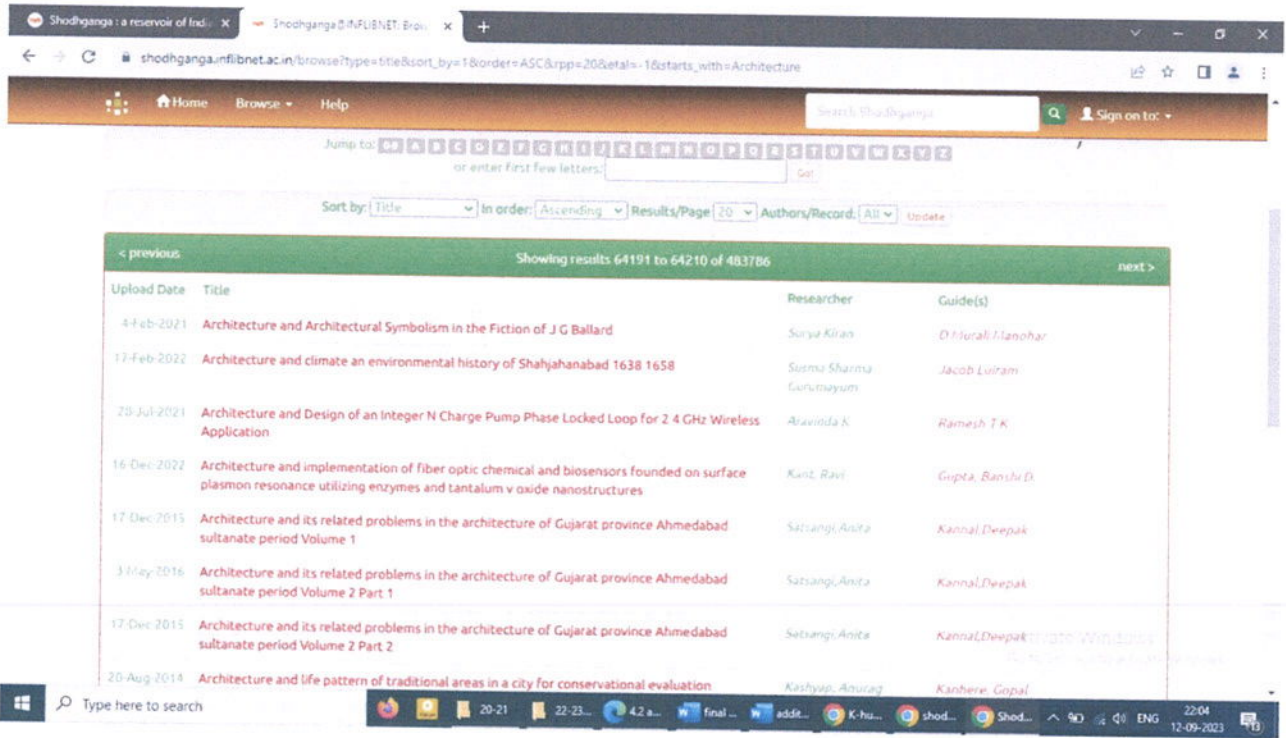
Shodhganga : a reservoir of Indi ×
Shodhganga@INFLIBNET: Brow ×
+

shodhganga.inflibnet.ac.in/browse?type=title&sort_by=1&order=ASC&rpp=20&etal=-1&starts_with=Architecture

Home Browse Help
Search Shodhganga
Sign on to:

Jump to: 0-9 A B C D E F G H I J K L M N O P Q R S T U V W X Y Z
or enter first few letters: Go!

Sort by: Title In order: Ascending Results/Page 20 Authors/Record: All Update

< previous
Showing results 64191 to 64210 of 483786
next >

| Upload Date | Title | Researcher | Guide(s) |
|---|---|---|---|
| 4-Feb-2021 | Architecture and Architectural Symbolism in the Fiction of J G Ballard | Surya Kiran | D Murali Manohar |
| 17-Feb-2022 | Architecture and climate an environmental history of Shahjahanabad 1638 1658 | Susma Sharma Gurumayum | Jacob Lulram |
| 20-Jul-2021 | Architecture and Design of an Integer N Charge Pump Phase Locked Loop for 2 4 GHz Wireless Application | Aravinda K | Ramesh T K |
| 16-Dec-2022 | Architecture and implementation of fiber optic chemical and biosensors founded on surface plasmon resonance utilizing enzymes and tantalum v oxide nanostructures | Kant, Ravi | Gupta, Banshi D |
| 17-Dec-2015 | Architecture and its related problems in the architecture of Gujarat province Ahmedabad sultanate period Volume 1 | Satsangi, Anita | Kannal, Deepak |
| 3-May-2016 | Architecture and its related problems in the architecture of Gujarat province Ahmedabad sultanate period Volume 2 Part 1 | Satsangi, Anita | Kannal, Deepak |
| 17-Dec-2015 | Architecture and its related problems in the architecture of Gujarat province Ahmedabad sultanate period Volume 2 Part 2 | Satsangi, Anita | Kannal, Deepak |
| 20-Aug-2014 | Architecture and life pattern of traditional areas in a city for conservational evaluation | Kashyap, Anurag | Kanhere, Gopal |

Activate Windows
Go to Settings to activate Windows.

Type here to search
20-21
22-23...
4.2 a...
final ...
addit...
K-hu...
shod...
Shod...
ENG
22:04
12-09-2023